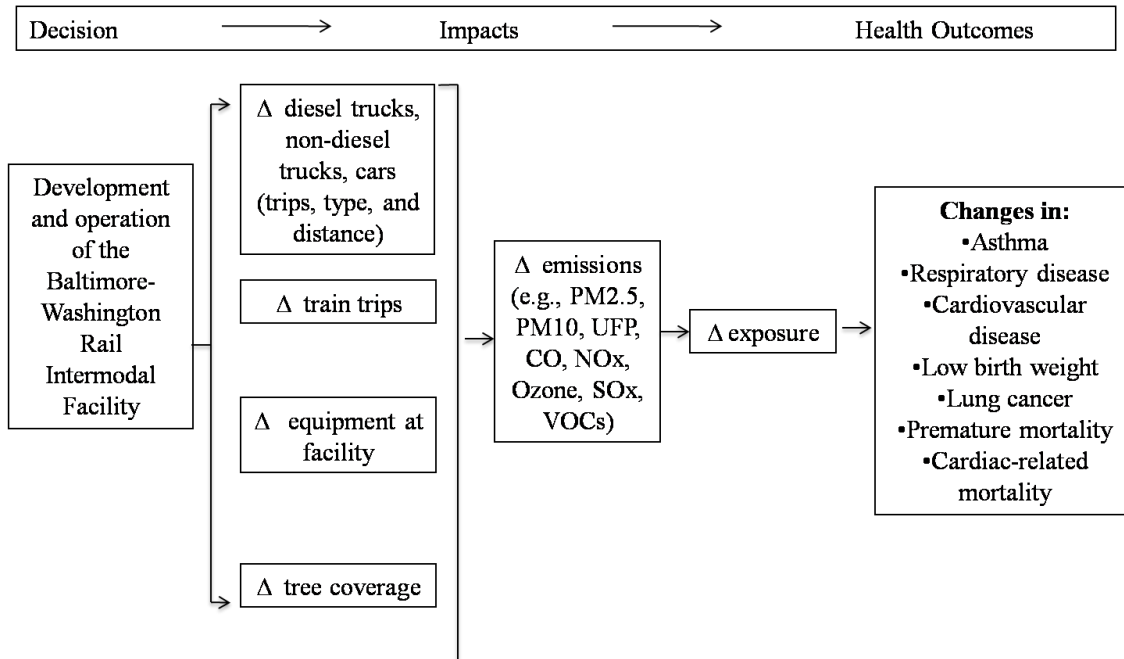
Decision → Impacts → Health Outcomes

Development and operation of the Baltimore-Washington Rail Intermodal Facility

Δ diesel trucks, non-diesel trucks, cars (trips, type, and distance)

Δ train trips

Δ equipment at facility

Δ tree coverage

Δ emissions (e.g., PM2.5, PM10, UFP, CO, NOx, Ozone, SOx, VOCs)

Δ exposure

**Changes in:**
•Asthma
•Respiratory disease
•Cardiovascular disease
•Low birth weight
•Lung cancer
•Premature mortality
•Cardiac-related mortality